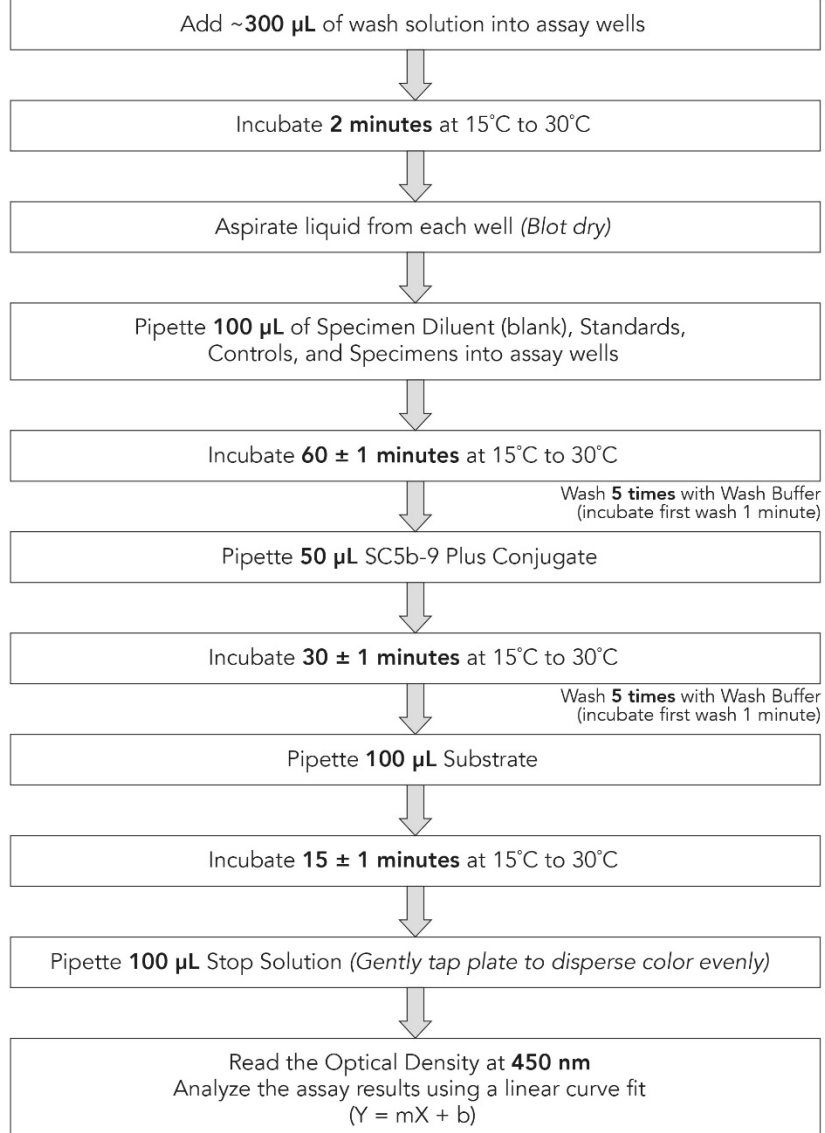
Add ~300 µL of wash solution into assay wells

Incubate 2 minutes at 15˚C to 30˚C

Aspirate liquid from each well (Blot dry)

Pipette 100 µL of Specimen Diluent (blank), Standards, Controls, and Specimens into assay wells

Incubate 60 ± 1 minutes at 15˚C to 30˚C

Wash 5 times with Wash Buffer (incubate first wash 1 minute)

Pipette 50 µL SC5b-9 Plus Conjugate

Incubate 30 ± 1 minutes at 15˚C to 30˚C

Wash 5 times with Wash Buffer (incubate first wash 1 minute)

Pipette 100 µL Substrate

Incubate 15 ± 1 minutes at 15˚C to 30˚C

Pipette 100 µL Stop Solution (Gently tap plate to disperse color evenly)

Read the Optical Density at 450 nm
Analyze the assay results using a linear curve fit
(Y = mX + b)